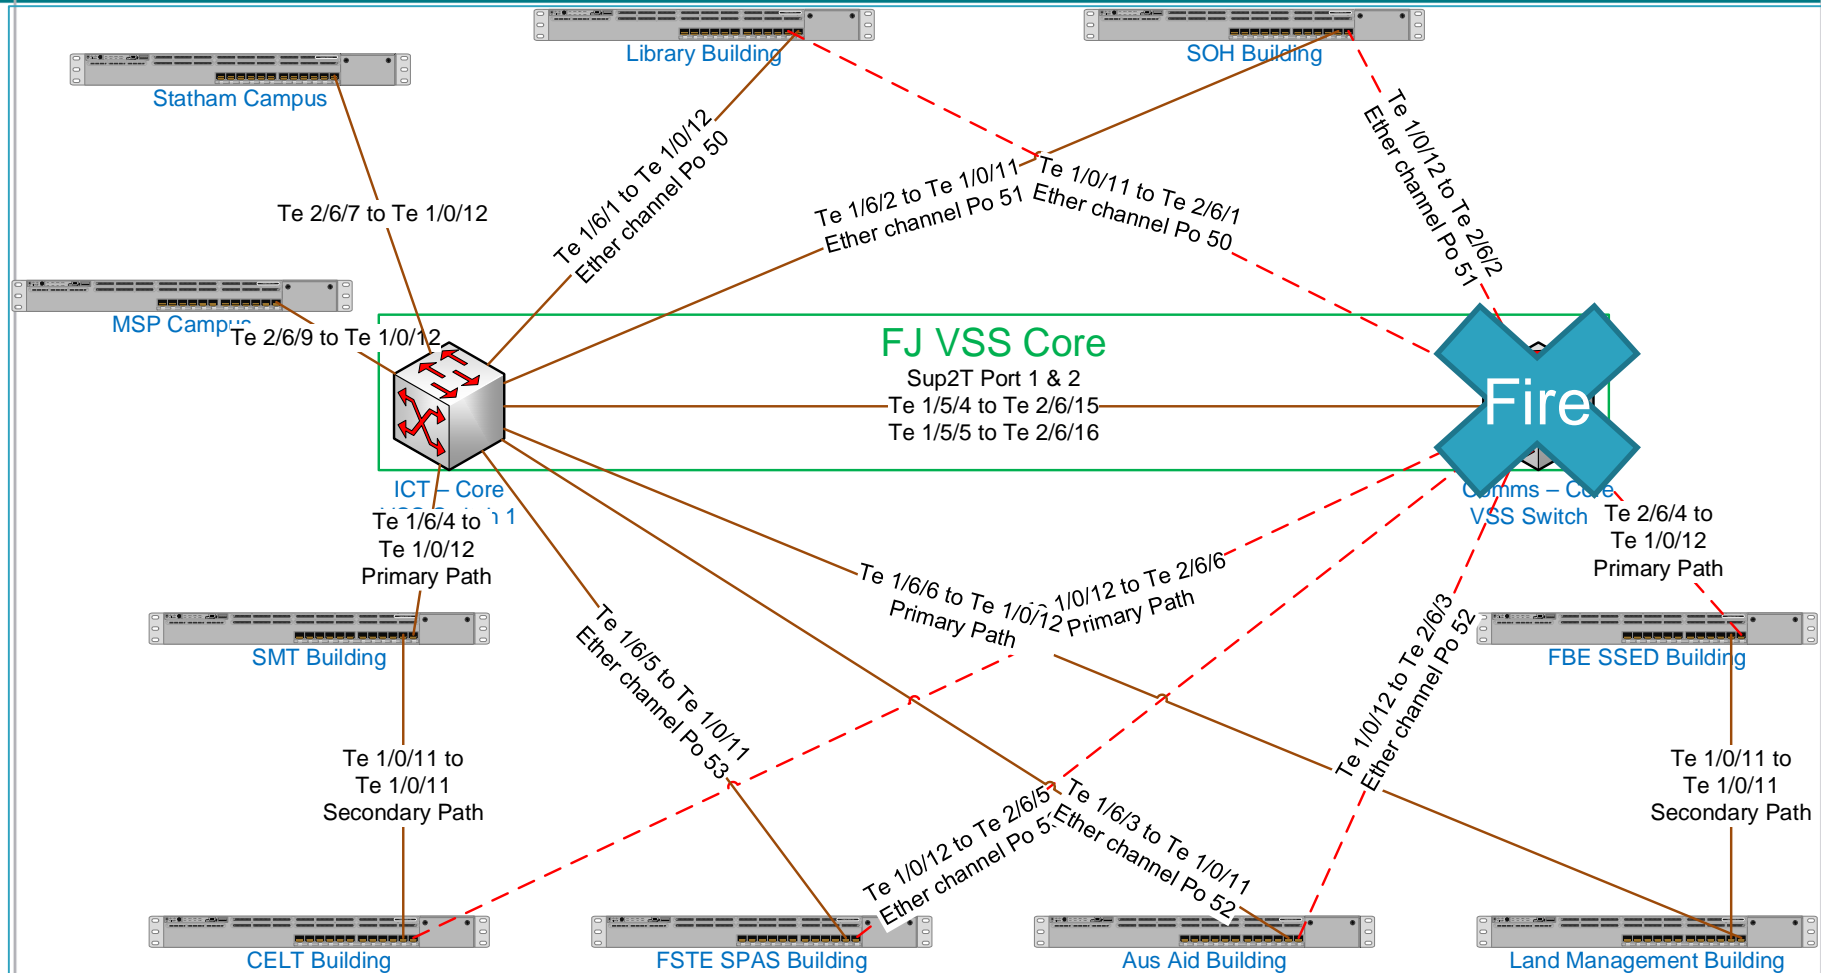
Library Building

SOH Building

Statham Campus

Te 2/6/7 to Te 1/0/12

Te 1/6/1 to Te 1/0/12
Ether channel Po 50

Te 1/6/2 to Te 1/0/11
Ether channel Po 51

Te 1/0/11 to Te 2/6/1
Ether channel Po 50

Te 1/0/12 to Te 2/6/2
Ether channel Po 51

MSP Camp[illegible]

Te 2/6/9 to Te 1/0/12

FJ VSS Core

Sup2T Port 1 & 2
Te 1/5/4 to Te 2/6/15
Te 1/5/5 to Te 2/6/16

Fire

ICT – Core
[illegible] 1

Te 1/6/4 to
Te 1/0/12
Primary Path

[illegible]mms – Co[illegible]
VSS Switch

Te 2/6/4 to
Te 1/0/12
Primary Path

Te 1/6/6 to Te 1/0/12
Primary Path

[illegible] 1/0/12 to Te 2/6/6
Primary Path

SMT Building

FBE SSED Building

Te 1/6/5 to Te 1/0/11
Ether channel Po 53

Te 1/0/12 to Te 2/6/3
Ether channel Po 52

Te 1/0/11 to
Te 1/0/11
Secondary Path

Te 1/0/11 to
Te 1/0/11
Secondary Path

Te 1/0/12 to Te 2/6/5
Ether channel Po 5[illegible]

Te 1/6/3 to Te 1/0/11
Ether channel Po 52

CELT Building

FSTE SPAS Building

Aus Aid Building

Land Management Building